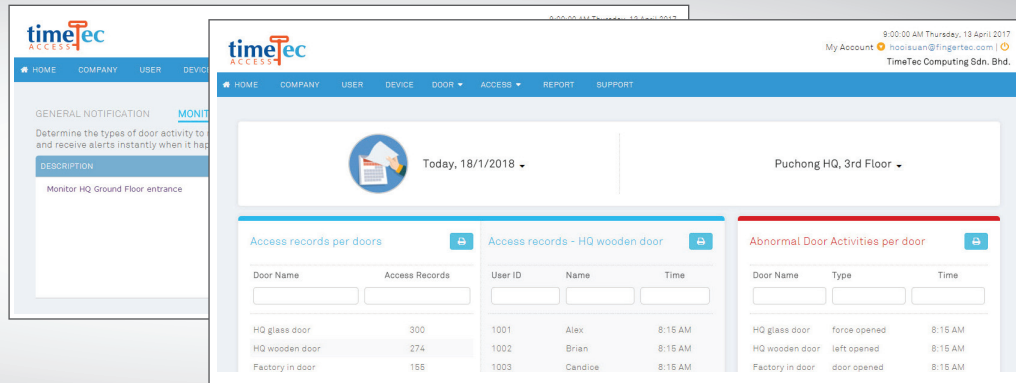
9:00:00 AM Thursday, 13 April 2017

timeTec ACCESS

HOME COMPANY USER DEVICE

GENERAL NOTIFICATION MONIT

Determine the types of door activity to and receive alerts instantly when it hap

DESCRIPTION

Monitor HQ Ground Floor entrance

timeTec ACCESS

9:00:00 AM Thursday, 13 April 2017
My Account hooisuan@fingertec.com |
TimeTec Computing Sdn. Bhd.

HOME COMPANY USER DEVICE DOOR ACCESS REPORT SUPPORT

Today, 18/1/2018

Puchong HQ, 3rd Floor

Access records per doors

| Door Name | Access Records |
|---|---|
| HQ glass door | 300 |
| HQ wooden door | 274 |
| Factory in door | 155 |

Access records - HQ wooden door

| User ID | Name | Time |
|---|---|---|
| 1001 | Alex | 8:15 AM |
| 1002 | Brian | 8:15 AM |
| 1003 | Candice | 8:15 AM |

Abnormal Door Activities per door

| Door Name | Type | Time |
|---|---|---|
| HQ glass door | force opened | 8:15 AM |
| HQ wooden door | left opened | 8:15 AM |
| Factory in door | door opened | 8:15 AM |